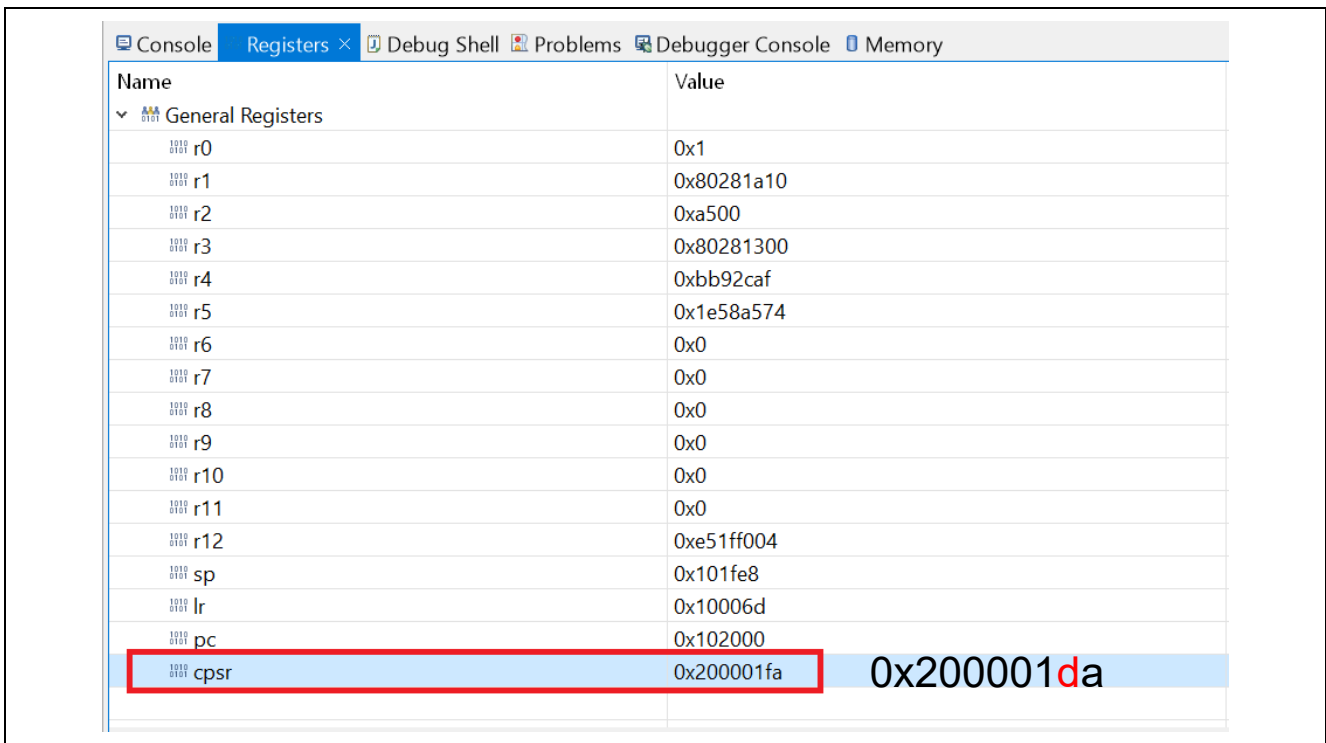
Console | Registers × | Debug Shell | Problems | Debugger Console | Memory

| Name | Value |
|---|---|
| General Registers | |
| r0 | 0x1 |
| r1 | 0x80281a10 |
| r2 | 0xa500 |
| r3 | 0x80281300 |
| r4 | 0xbb92caf |
| r5 | 0x1e58a574 |
| r6 | 0x0 |
| r7 | 0x0 |
| r8 | 0x0 |
| r9 | 0x0 |
| r10 | 0x0 |
| r11 | 0x0 |
| r12 | 0xe51ff004 |
| sp | 0x101fe8 |
| lr | 0x10006d |
| pc | 0x102000 |
| cpsr | 0x200001fa |

0x200001da